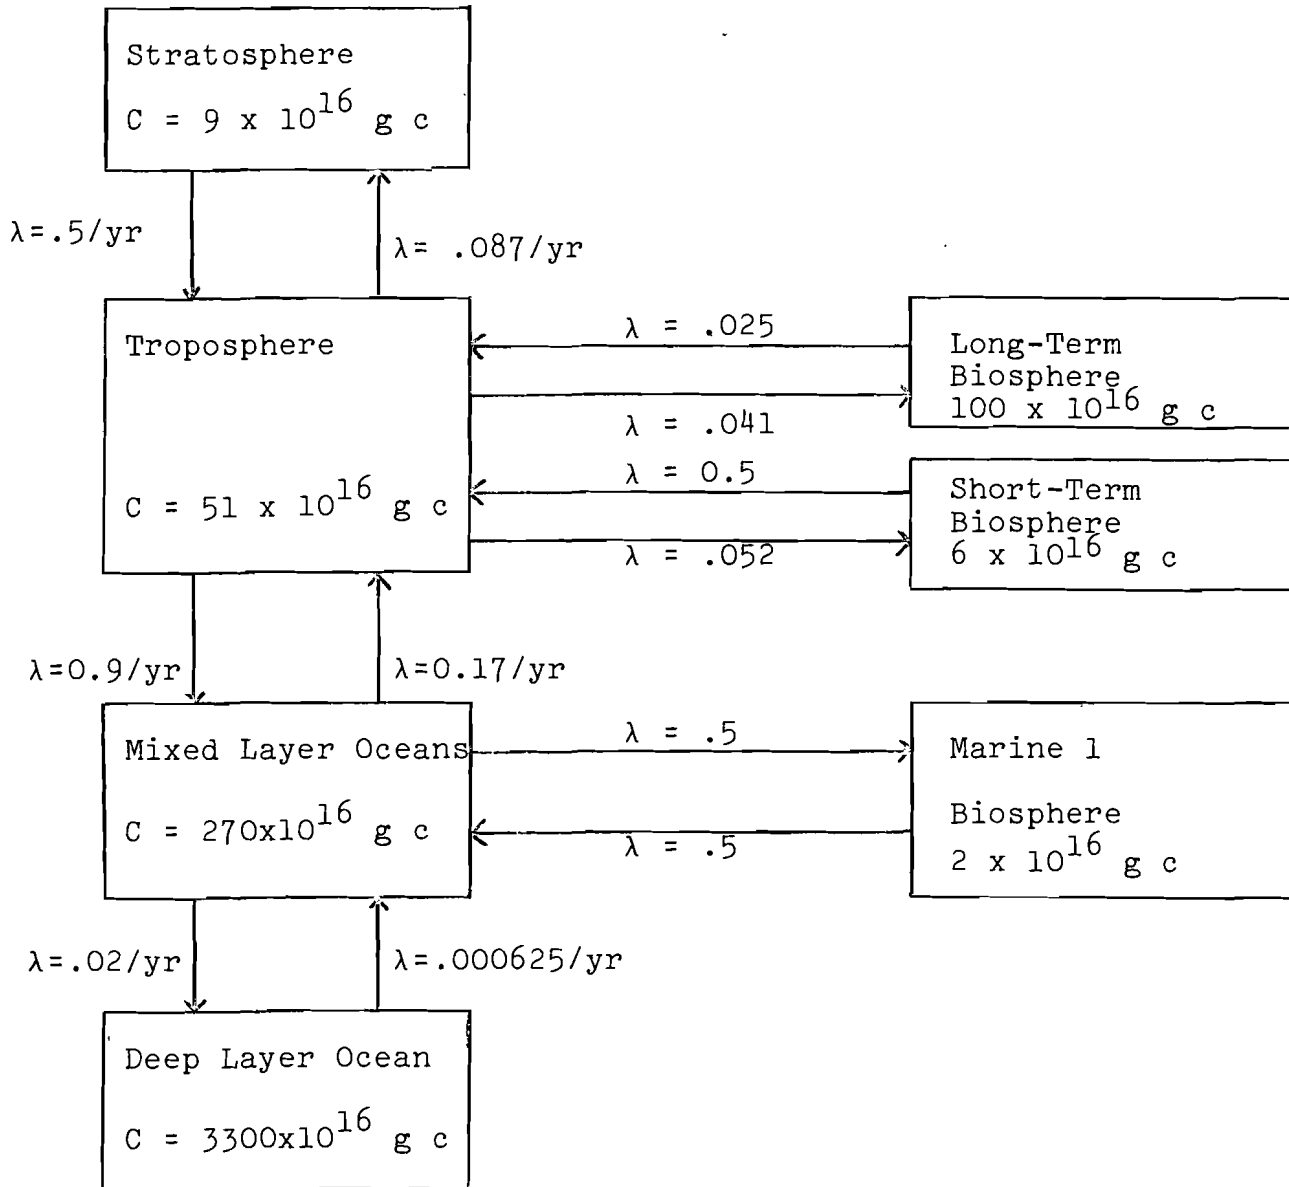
Stratosphere

$C = 9 \times 10^{16}$ g c

$\lambda = .5/yr$

$\lambda = .087/yr$

Troposphere

$C = 51 \times 10^{16}$ g c

$\lambda = .025$

$\lambda = .041$

Long-Term Biosphere $100 \times 10^{16}$ g c

$\lambda = 0.5$

$\lambda = .052$

Short-Term Biosphere $6 \times 10^{16}$ g c

$\lambda = 0.9/yr$

$\lambda = 0.17/yr$

Mixed Layer Oceans

$C = 270 \times 10^{16}$ g c

$\lambda = .5$

$\lambda = .5$

Marine 1

Biosphere

$2 \times 10^{16}$ g c

$\lambda = .02/yr$

$\lambda = .000625/yr$

Deep Layer Ocean

$C = 3300 \times 10^{16}$ g c